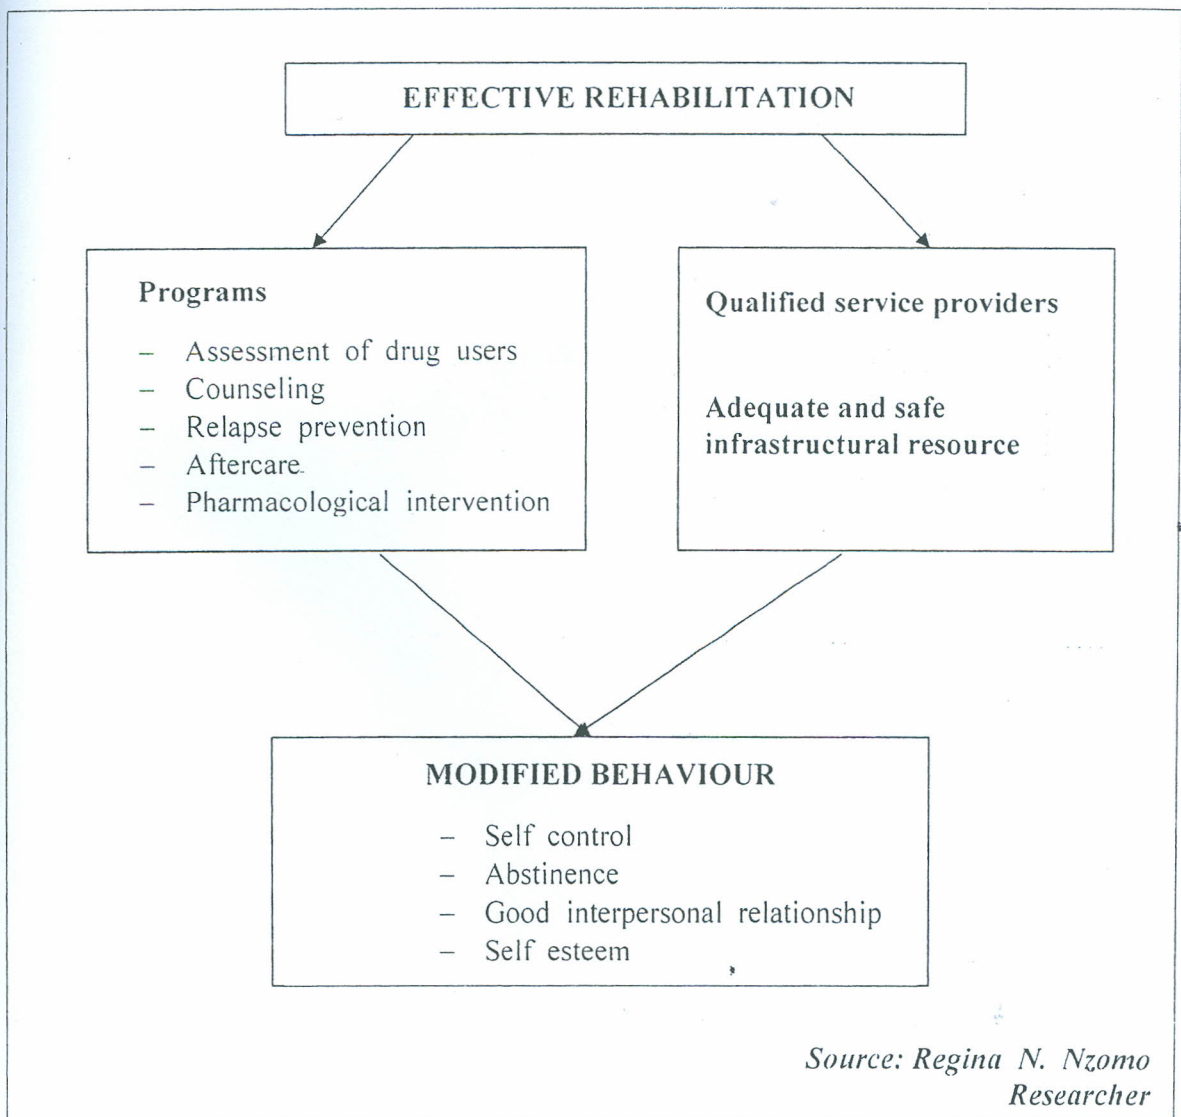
EFFECTIVE REHABILITATION

Programs

– Assessment of drug users
– Counseling
– Relapse prevention
– Aftercare
– Pharmacological intervention

Qualified service providers

Adequate and safe infrastructural resource

MODIFIED BEHAVIOUR

– Self control
– Abstinence
– Good interpersonal relationship
– Self esteem

Source: Regina N. Nzomo
Researcher